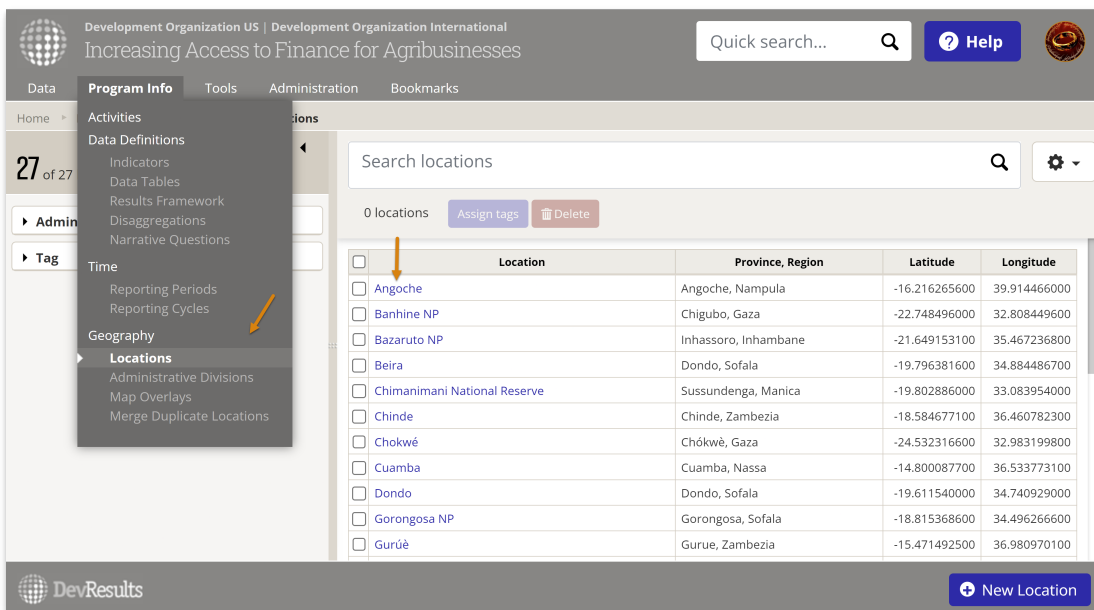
Development Organization US | Development Organization International
Increasing Access to Finance for Agribusinesses

Quick search...

Help

Data Program Info Tools Administration Bookmarks

Home ▸ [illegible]tions

Activities
Data Definitions
Indicators
Data Tables
Results Framework
Disaggregations
Narrative Questions
Time
Reporting Periods
Reporting Cycles
Geography
Locations
Administrative Divisions
Map Overlays
Merge Duplicate Locations

27 of 27

Admin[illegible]

Tag

Search locations

0 locations Assign tags Delete

| | Location | Province, Region | Latitude | Longitude |
|---|---|---|---|---|
| | Angoche | Angoche, Nampula | -16.216265600 | 39.914466000 |
| | Banhine NP | Chigubo, Gaza | -22.748496000 | 32.808449600 |
| | Bazaruto NP | Inhassoro, Inhambane | -21.649153100 | 35.467236800 |
| | Beira | Dondo, Sofala | -19.796381600 | 34.884486700 |
| | Chimanimani National Reserve | Sussundenga, Manica | -19.802886000 | 33.083954000 |
| | Chinde | Chinde, Zambezia | -18.584677100 | 36.460782300 |
| | Chokwé | Chókwè, Gaza | -24.532316600 | 32.983199800 |
| | Cuamba | Cuamba, Nassa | -14.800087700 | 36.533773100 |
| | Dondo | Dondo, Sofala | -19.611540000 | 34.740929000 |
| | Gorongosa NP | Gorongosa, Sofala | -18.815368600 | 34.496266600 |
| | Gurúè | Gurue, Zambezia | -15.471492500 | 36.980970100 |

DevResults

New Location